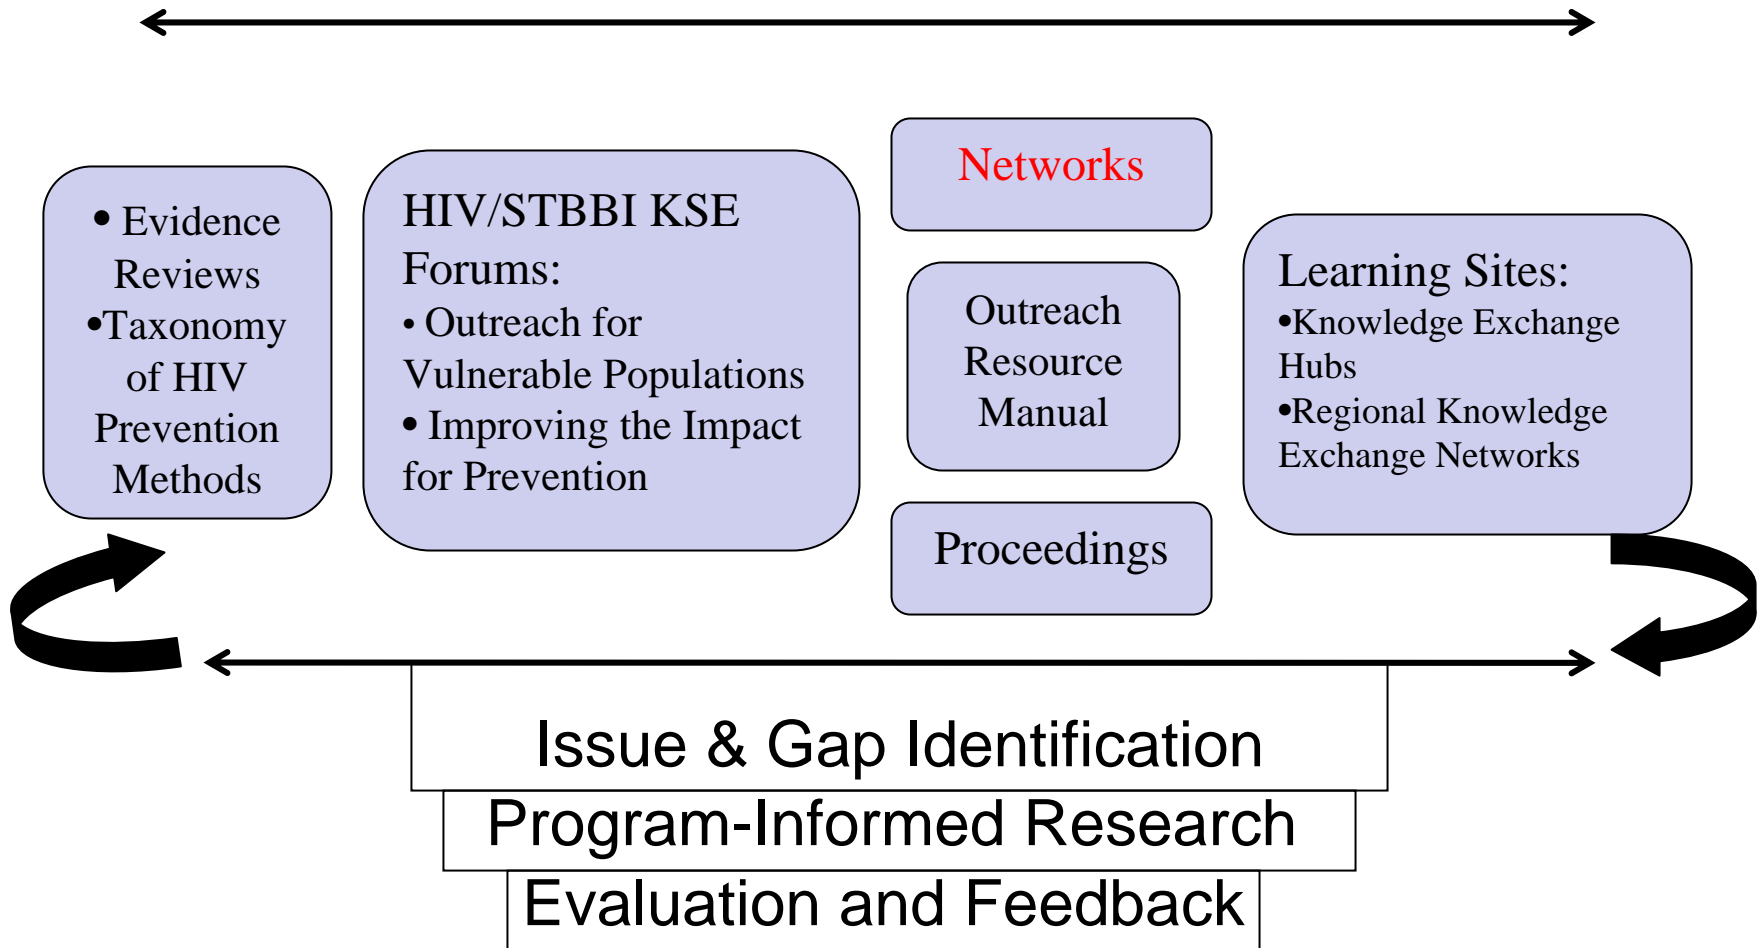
• Evidence Reviews
•Taxonomy of HIV Prevention Methods

HIV/STBBI KSE Forums:
• Outreach for Vulnerable Populations
• Improving the Impact for Prevention

Networks

Outreach Resource Manual

Proceedings

Learning Sites:
•Knowledge Exchange Hubs
•Regional Knowledge Exchange Networks

Issue & Gap Identification
Program-Informed Research
Evaluation and Feedback